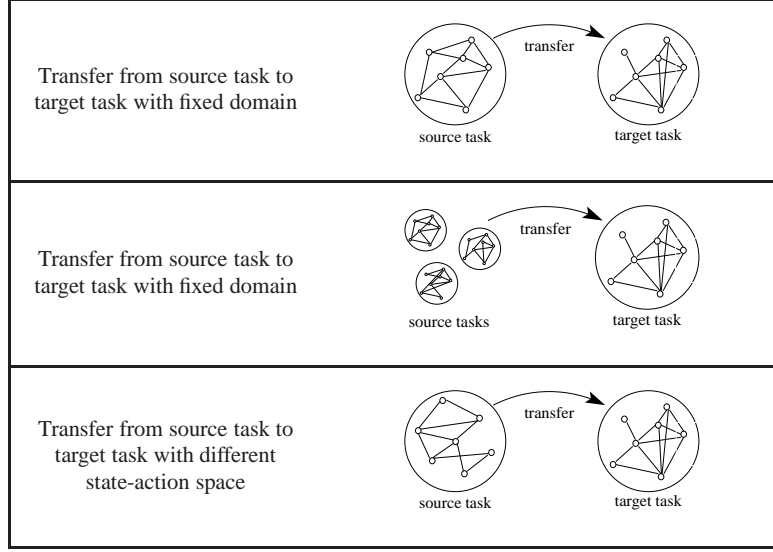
Transfer from source task to target task with fixed domain

transfer

source task

target task

Transfer from source task to target task with fixed domain

transfer

source tasks

target task

Transfer from source task to target task with different state-action space

transfer

source task

target task